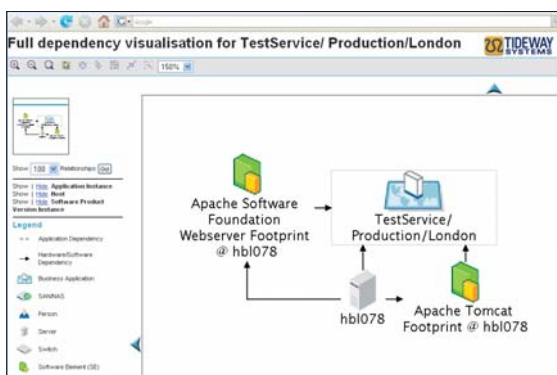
Google

Full dependency visualisation for TestService/ Production/London

TIDEWAY SYSTEMS

150%

Show 100 Relationships Go

Show | Hide Application Instance
Show | Hide Host
Show | Hide Software Product Version Instance

Legend

Application Dependency

Hardware/Software Dependency

Business Application

SAN/NAS

Person

Server

Switch

Software Element (SE)

Apache Software Foundation Webserver Footprint @ hbl078

TestService/ Production/London

hbl078

Apache Tomcat Footprint @ hbl078